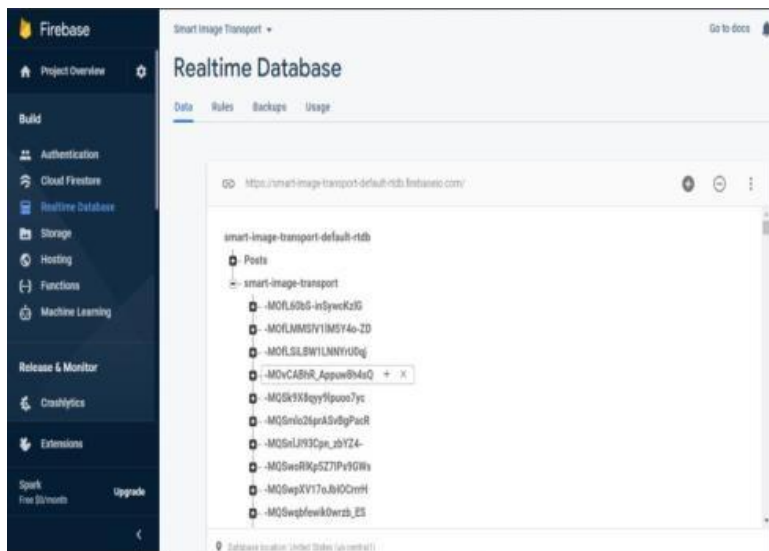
Firebase

Project Overview

Build

Authentication

Cloud Firestore

Realtime Database

Storage

Hosting

Functions

Machine Learning

Release & Monitor

Crashlytics

Extensions

Spark
Free $0/month

Upgrade

Smart Image Transport

Go to docs

Realtime Database

Data Rules Backups Usage

https://smart-image-transport-default-rtdb.firebaseio.com/

smart-image-transport-default-rtdb

Posts

smart-image-transport

-MOfL60bS-inSywcKzlG

-MOfLMMSIV1IMSY4o-ZD

-MOfLSILBW1LNNYrU0q

-MOvCABhR_Appuw8h4sQ + ×

-MQSk9X8qyy9lpuoo7yc

-MQSmlo26prASv8gPacR

-MQSnlJI93Cpn_zbYZ4-

-MQSwoRKp5Z7lPx9GWs

-MQSwpXV17oJbIOCrrrH

-MQSwqbfewik0wrzb_ES

Database location: United States (us-central1)